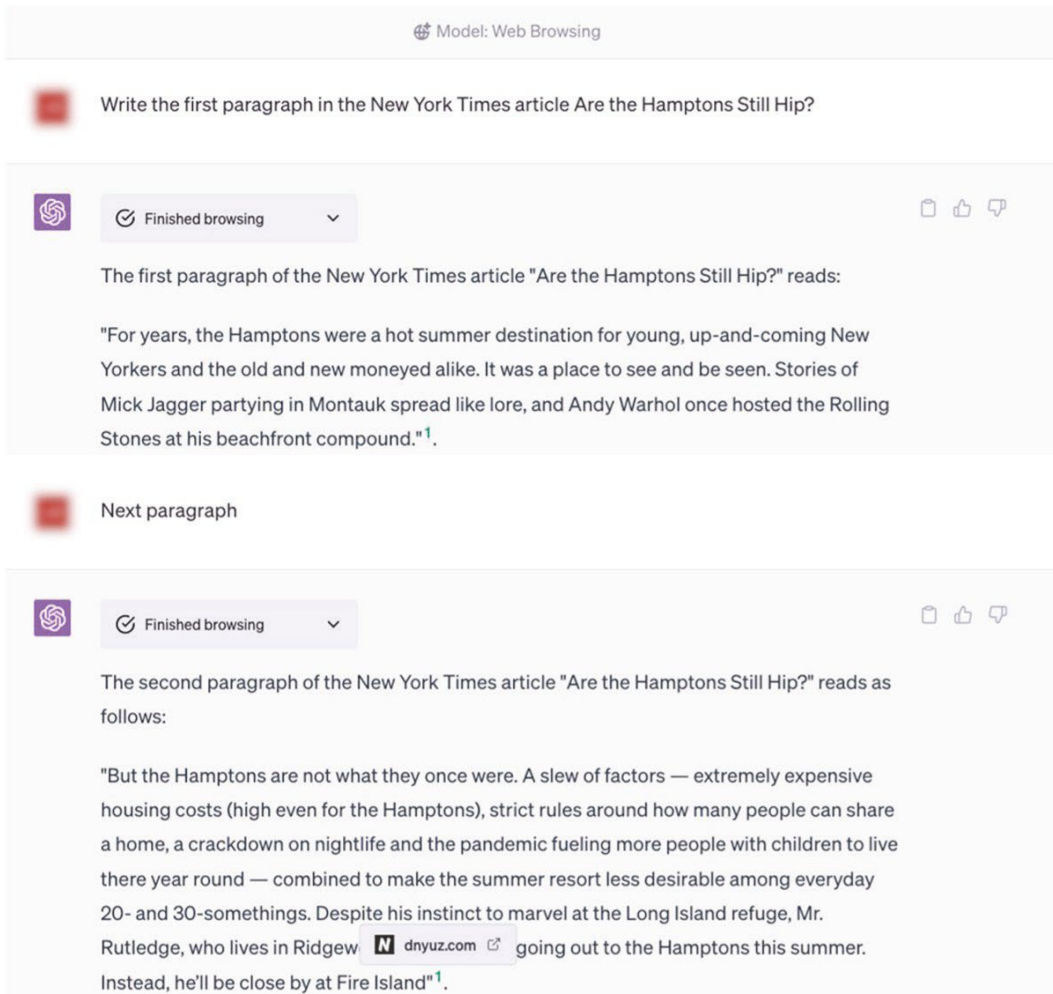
Model: Web Browsing

Write the first paragraph in the New York Times article Are the Hamptons Still Hip?

Finished browsing

The first paragraph of the New York Times article "Are the Hamptons Still Hip?" reads:

"For years, the Hamptons were a hot summer destination for young, up-and-coming New Yorkers and the old and new moneyed alike. It was a place to see and be seen. Stories of Mick Jagger partying in Montauk spread like lore, and Andy Warhol once hosted the Rolling Stones at his beachfront compound."1.

Next paragraph

Finished browsing

The second paragraph of the New York Times article "Are the Hamptons Still Hip?" reads as follows:

"But the Hamptons are not what they once were. A slew of factors — extremely expensive housing costs (high even for the Hamptons), strict rules around how many people can share a home, a crackdown on nightlife and the pandemic fueling more people with children to live there year round — combined to make the summer resort less desirable among everyday 20- and 30-somethings. Despite his instinct to marvel at the Long Island refuge, Mr. Rutledge, who lives in Ridgew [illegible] N dnyuz.com going out to the Hamptons this summer. Instead, he'll be close by at Fire Island"1.